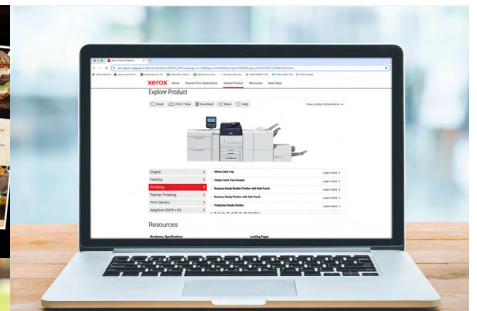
xerox Home Explore Print Applications Explore Product Resources Next Steps

Explore Product

Reset Print View Download Share Help

Original
Feeding
Finishing
Partner Finishing
Print Servers
Adaptive CMYK+ Kit

Offset Catch Tray Learn more
Output Catch Tray Learn more
Business Ready Booklet Finisher with Hole Punch Learn more
Business Ready Finisher with Hole Punch Learn more
Production Ready Finisher Learn more

Resources

Brochures, Specification
Landing Pages